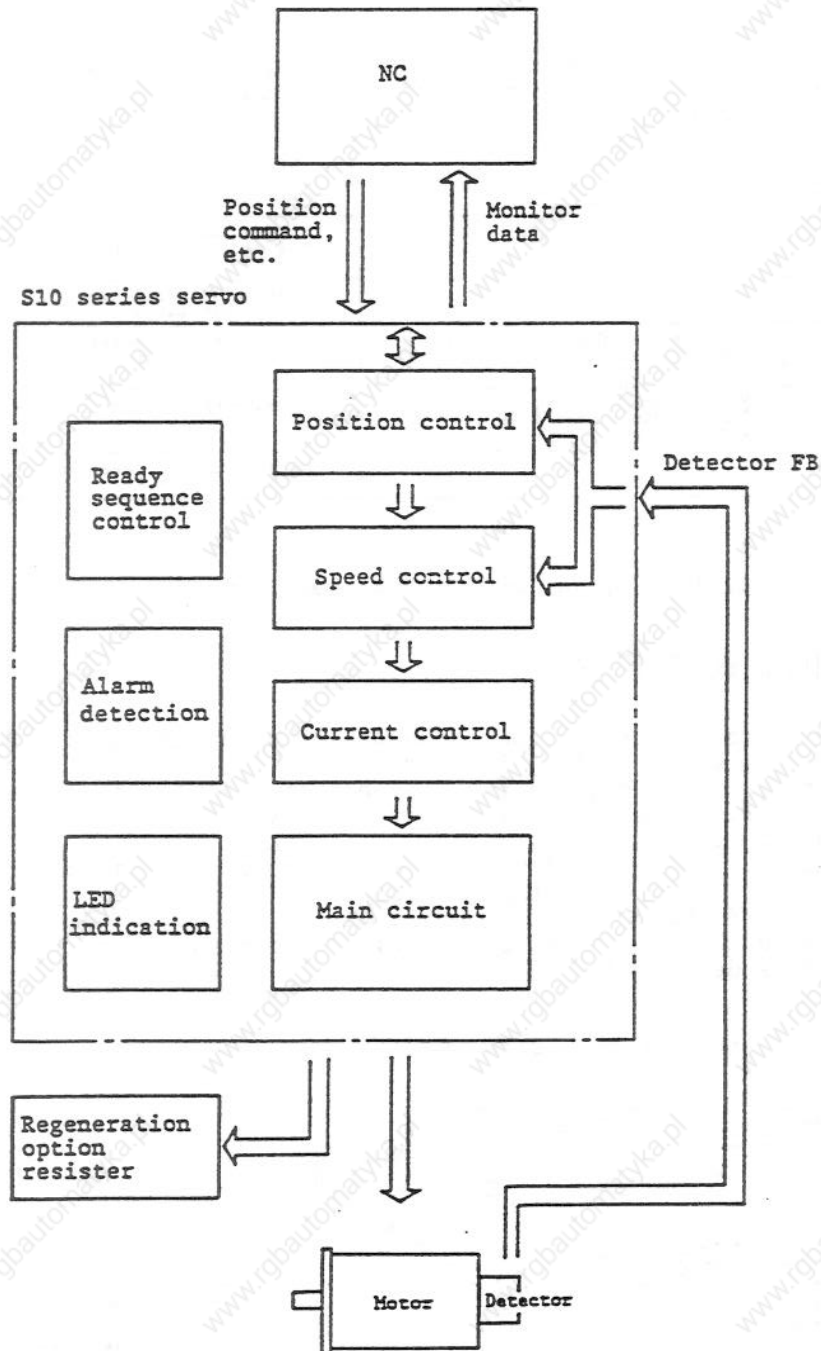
NC

Position command, etc.

Monitor data

S10 series servo

Position control

Ready sequence control

Detector FB

Speed control

Alarm detection

Current control

LED indication

Main circuit

Regeneration option resister

Motor

Detector

www.rgbautomatyka.pl